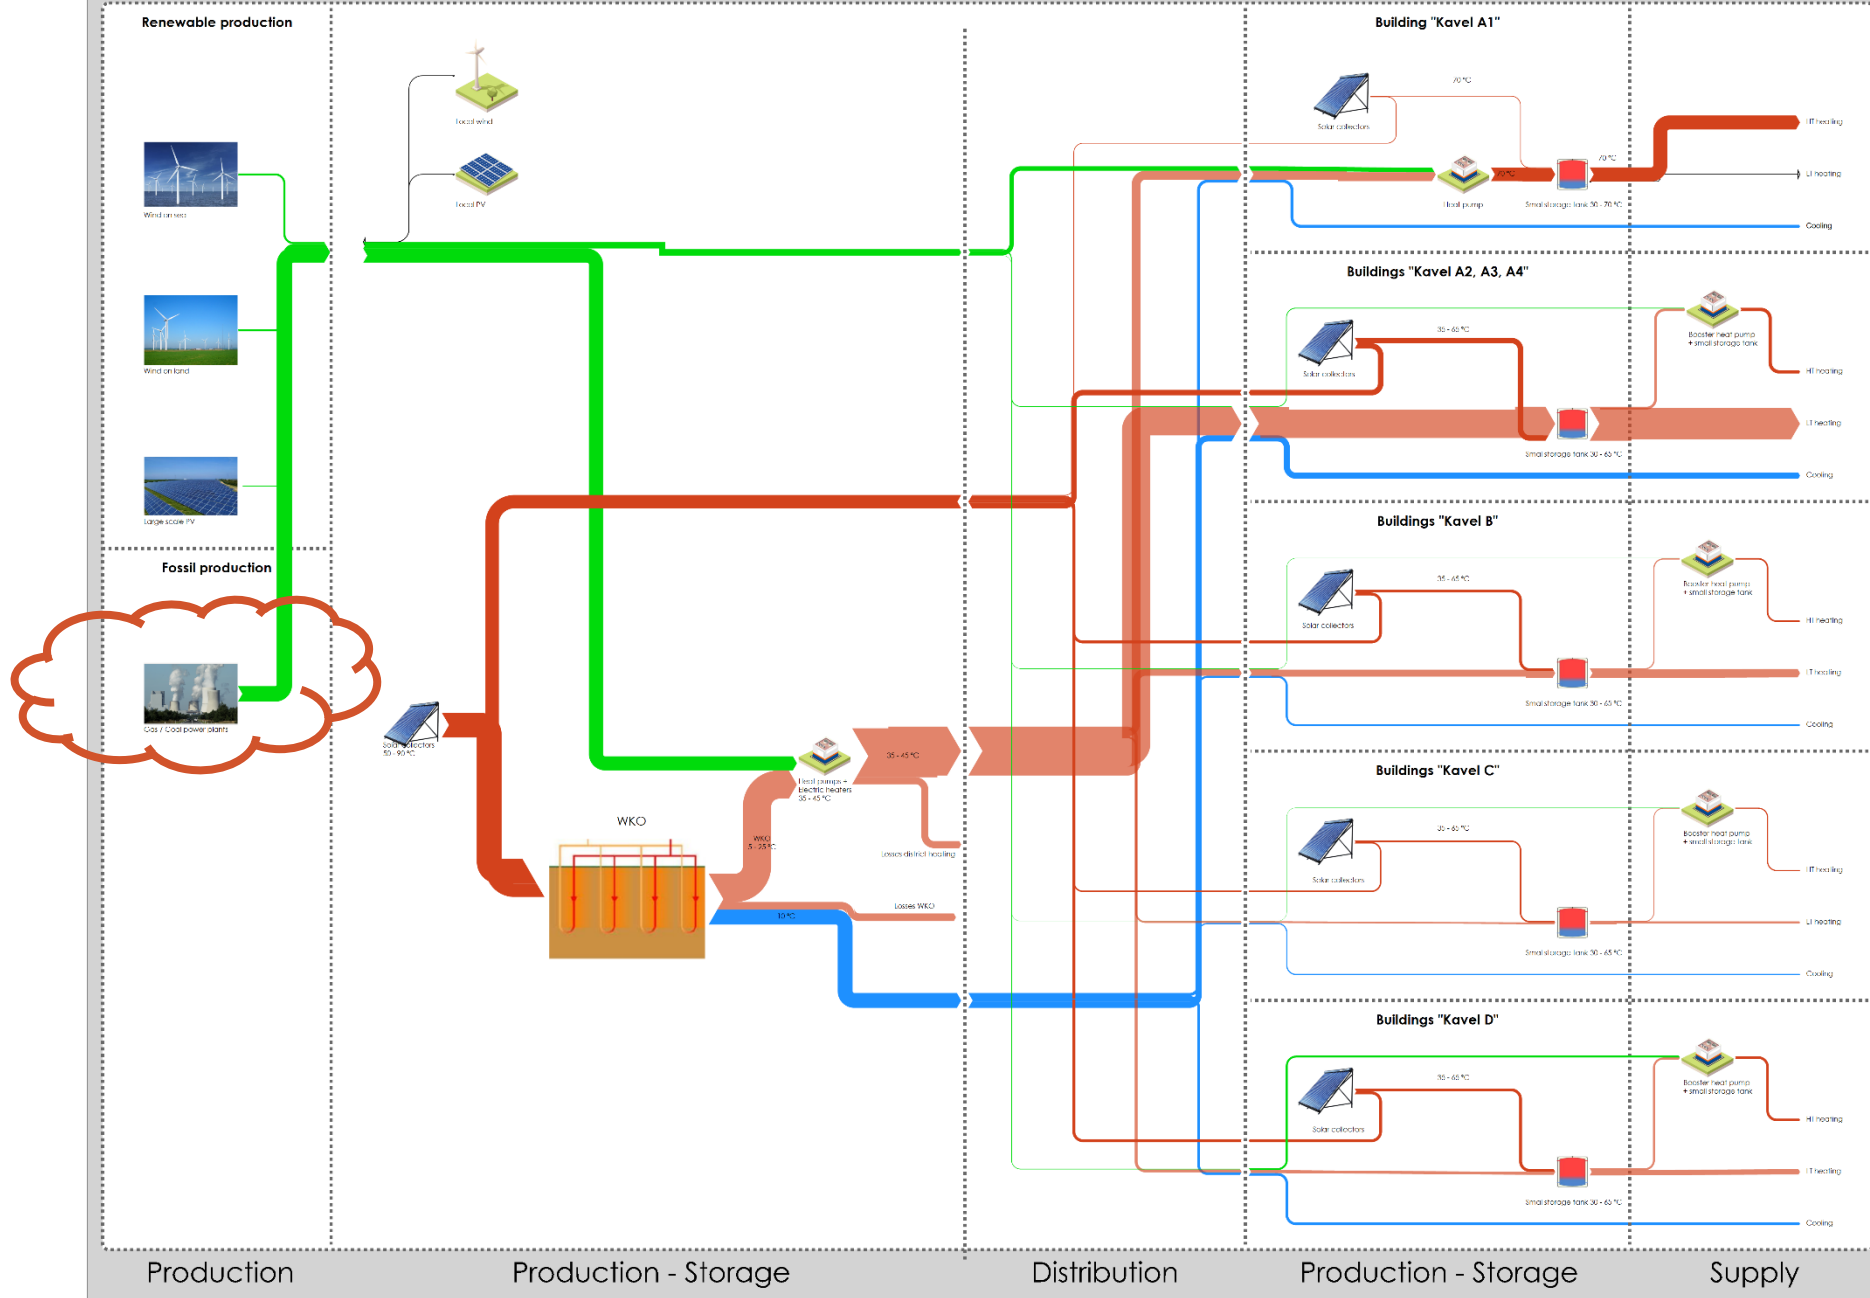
Renewable production

Wind on sea

Wind on land

Large scale PV

Fossil production

Gas / Coal power plants

Local wind

Local PV

Solar collectors
50 - 90 °C

WKO

WKO
5 - 25 °C

Heat pumps + Electric heaters
35 - 45 °C

35 - 45 °C

Losses district heating

Losses WKO

10 °C

Building "Kavel A1"

Solar collectors

70 °C

70 °C

70 °C

Heat pump

Small storage tank 50 - 70 °C

HT heating

LT heating

Cooling

Buildings "Kavel A2, A3, A4"

Solar collectors

35 - 65 °C

Booster heat pump + small storage tank

Small storage tank 30 - 65 °C

HT heating

LT heating

Cooling

Buildings "Kavel B"

Solar collectors

35 - 65 °C

Booster heat pump + small storage tank

Small storage tank 30 - 65 °C

HT heating

LT heating

Cooling

Buildings "Kavel C"

Solar collectors

35 - 65 °C

Booster heat pump + small storage tank

Small storage tank 30 - 65 °C

HT heating

LT heating

Cooling

Buildings "Kavel D"

Solar collectors

35 - 65 °C

Booster heat pump + small storage tank

Small storage tank 30 - 65 °C

HT heating

LT heating

Cooling

Production

Production - Storage

Distribution

Production - Storage

Supply